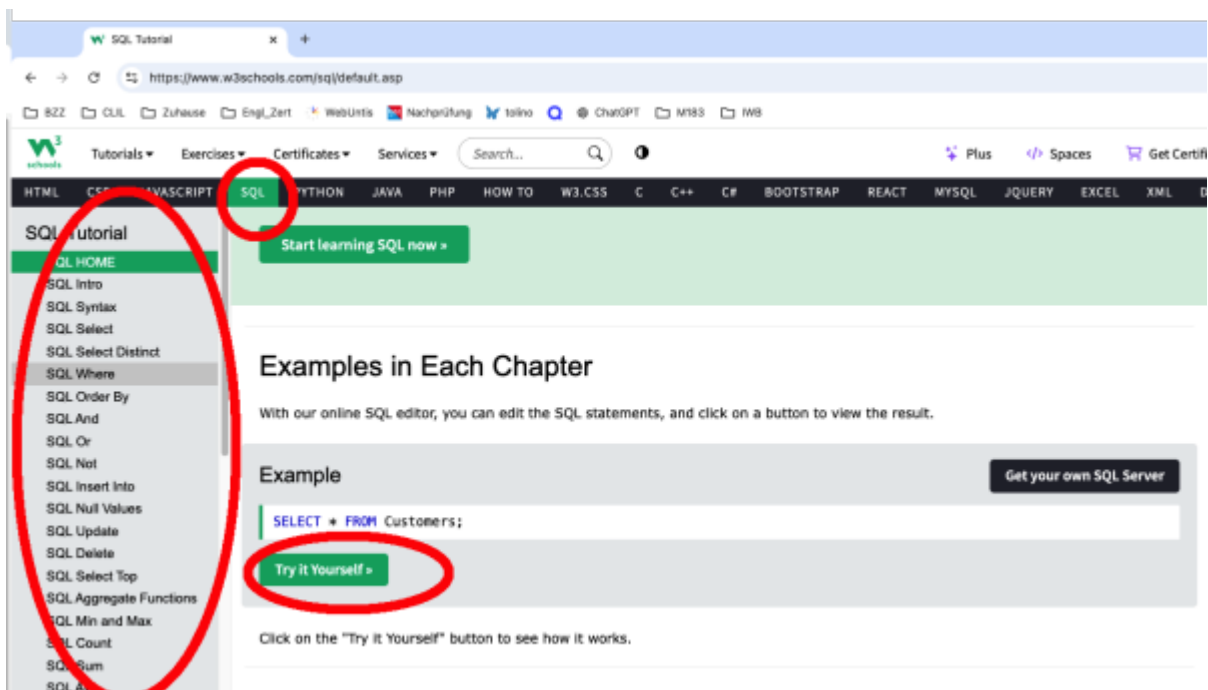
W SQL Tutorial × +

https://www.w3schools.com/sql/default.asp

BZZ CLIL Zuhause Engl_Zert WebUntis Nachprüfung tolino ChatGPT M183 IWB

w3 schools Tutorials ▾ Exercises ▾ Certificates ▾ Services ▾ Search... Plus Spaces Get Certifi

HTML CSS JAVASCRIPT SQL PYTHON JAVA PHP HOW TO W3.CSS C C++ C# BOOTSTRAP REACT MYSQL JQUERY EXCEL XML

SQL Tutorial
SQL HOME
SQL Intro
SQL Syntax
SQL Select
SQL Select Distinct
SQL Where
SQL Order By
SQL And
SQL Or
SQL Not
SQL Insert Into
SQL Null Values
SQL Update
SQL Delete
SQL Select Top
SQL Aggregate Functions
SQL Min and Max
SQL Count
SQL Sum
SQL A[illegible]

Start learning SQL now »

Examples in Each Chapter

With our online SQL editor, you can edit the SQL statements, and click on a button to view the result.

Example

Get your own SQL Server

SELECT * FROM Customers;

Try it Yourself »

Click on the "Try it Yourself" button to see how it works.